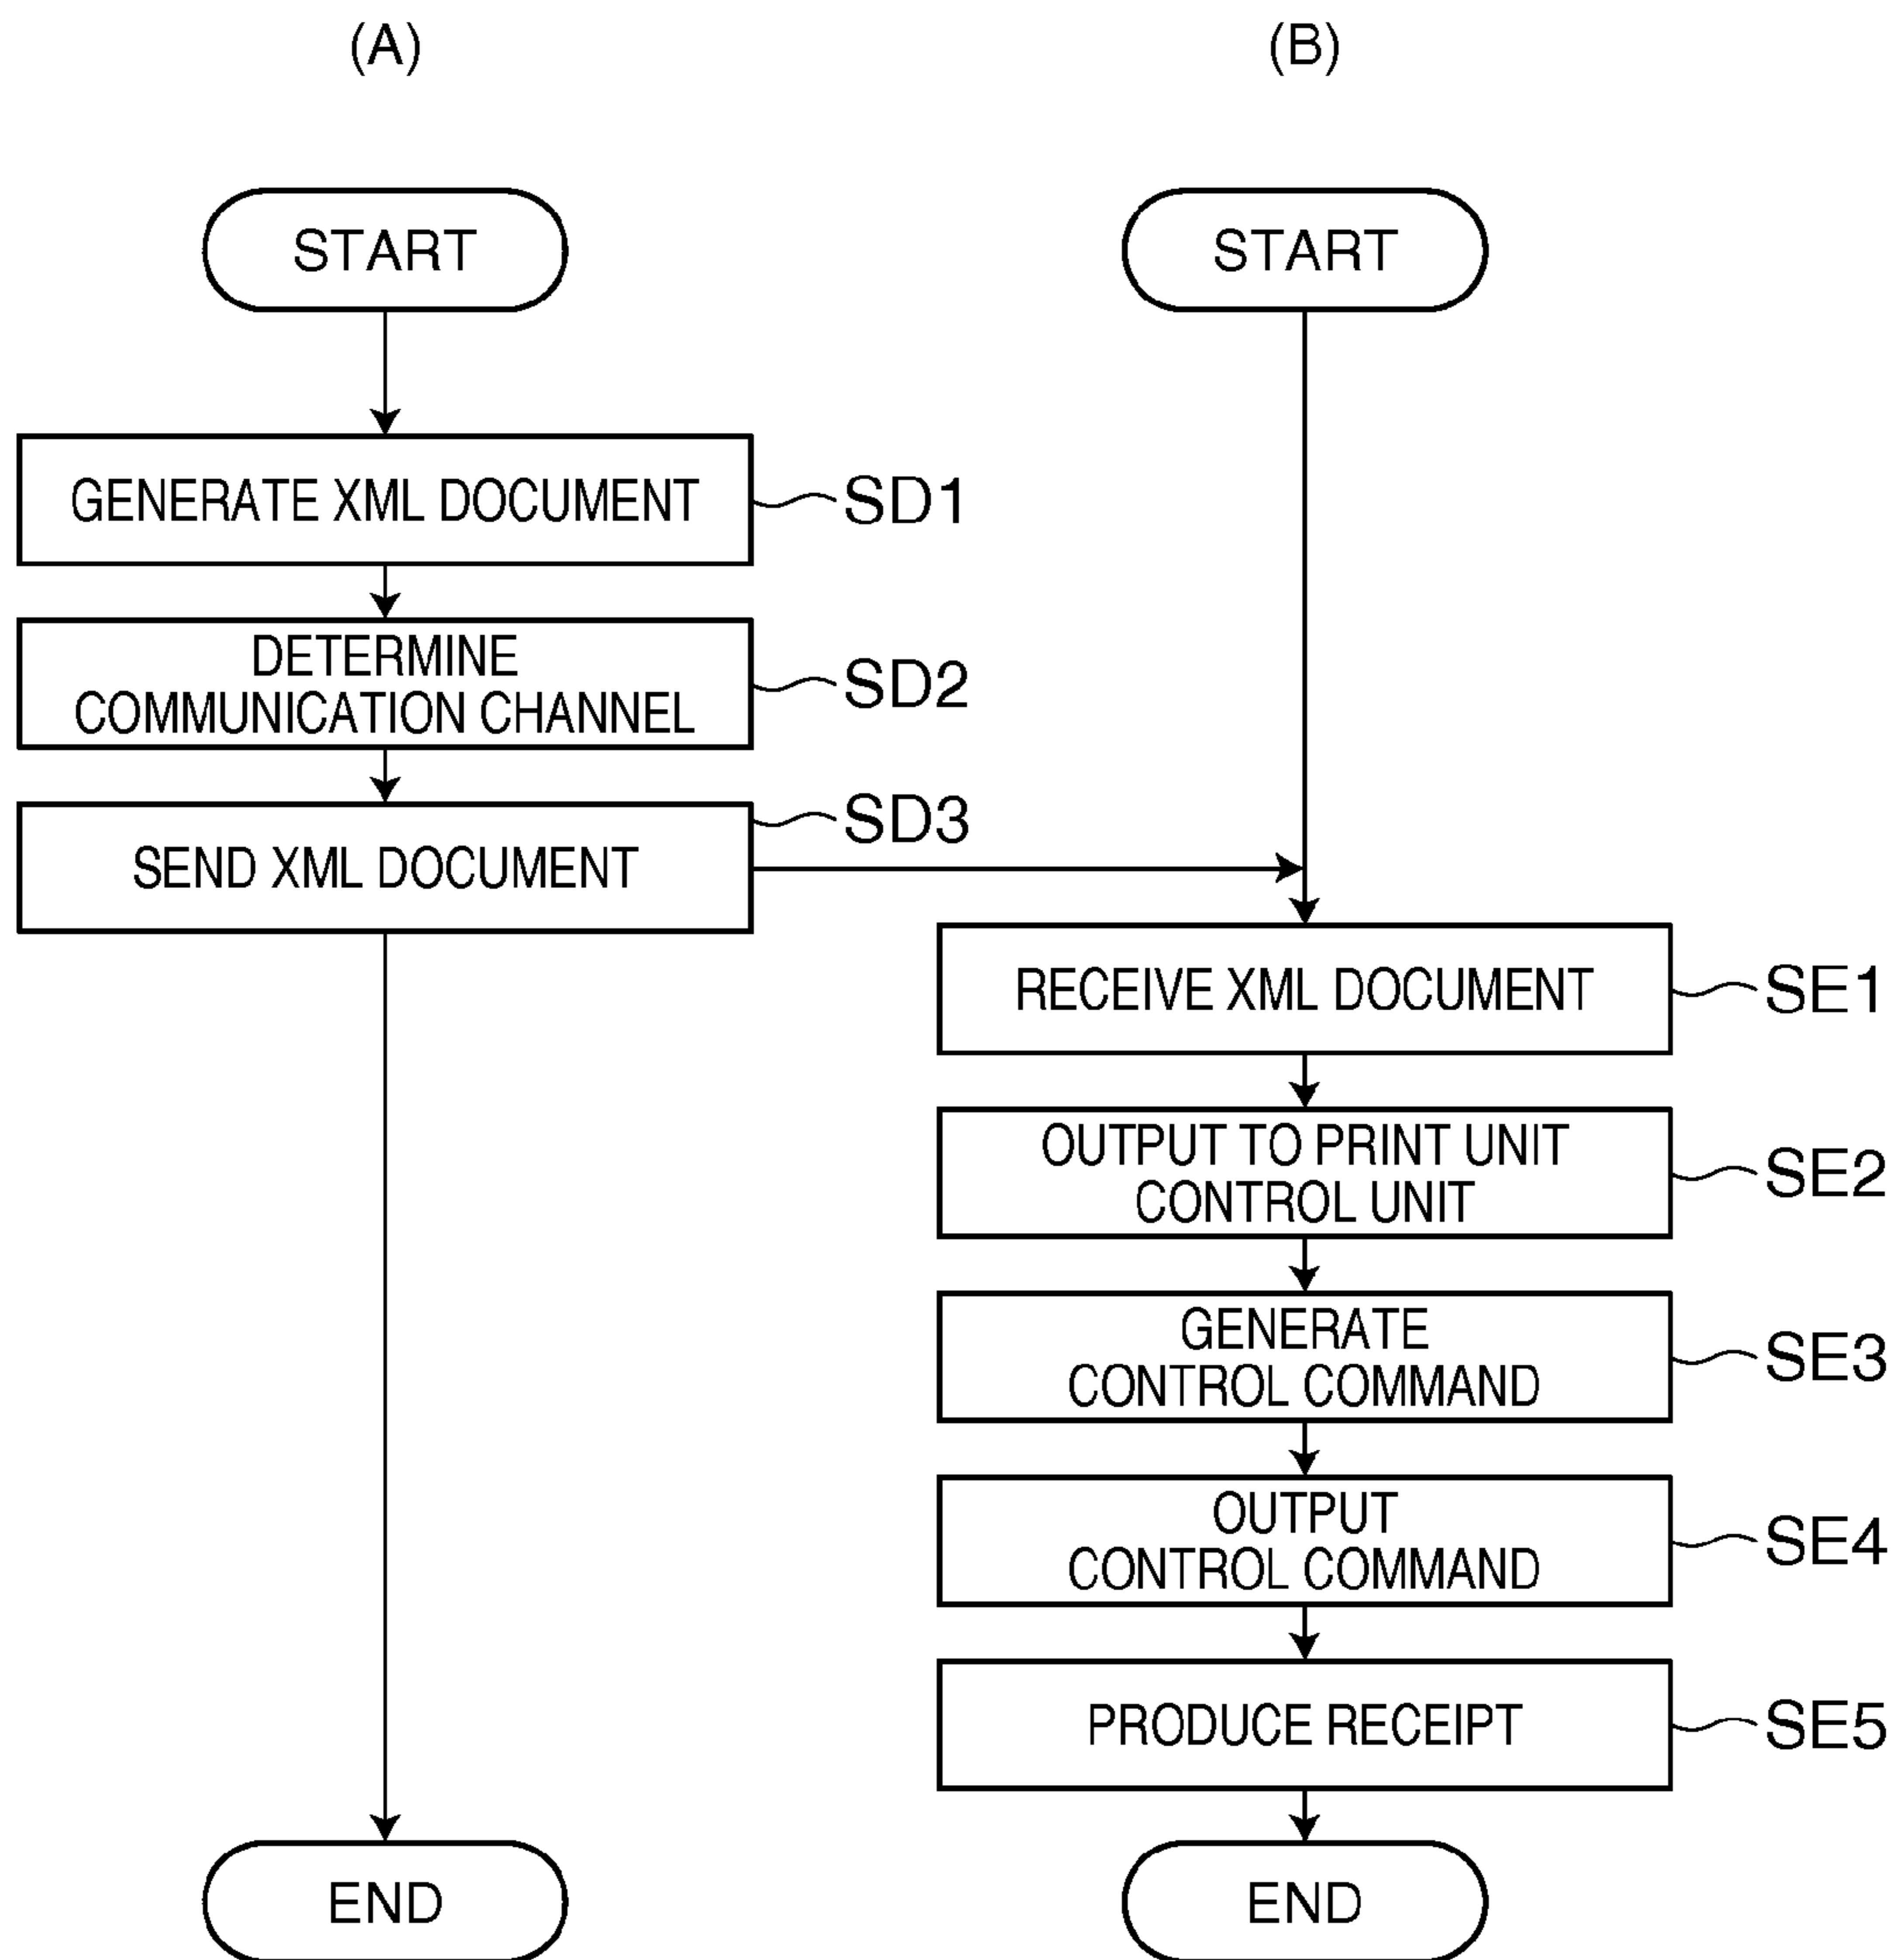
(A)

START

GENERATE XML DOCUMENT SD1

DETERMINE COMMUNICATION CHANNEL SD2

SEND XML DOCUMENT SD3

END

(B)

START

RECEIVE XML DOCUMENT SE1

OUTPUT TO PRINT UNIT CONTROL UNIT SE2

GENERATE CONTROL COMMAND SE3

OUTPUT CONTROL COMMAND SE4

PRODUCE RECEIPT SE5

END